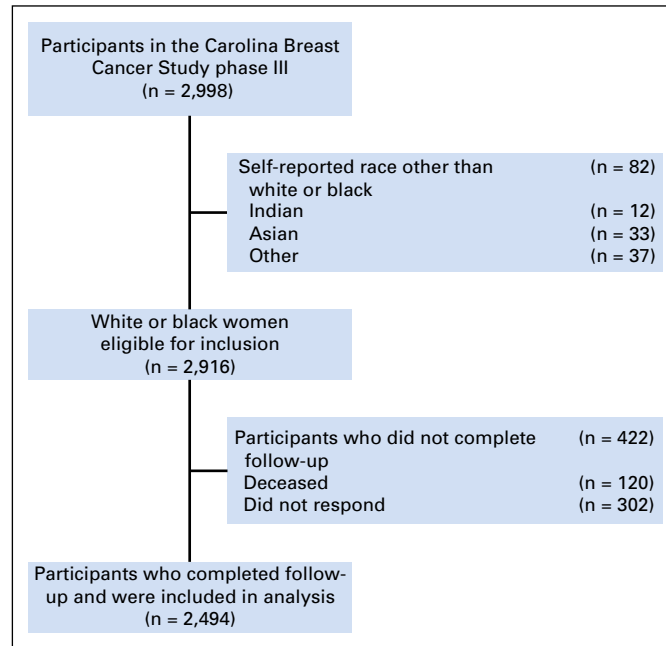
Participants in the Carolina Breast Cancer Study phase III
(n = 2,998)

Self-reported race other than white or black (n = 82)
Indian (n = 12)
Asian (n = 33)
Other (n = 37)

White or black women eligible for inclusion
(n = 2,916)

Participants who did not complete follow-up (n = 422)
Deceased (n = 120)
Did not respond (n = 302)

Participants who completed follow-up and were included in analysis
(n = 2,494)